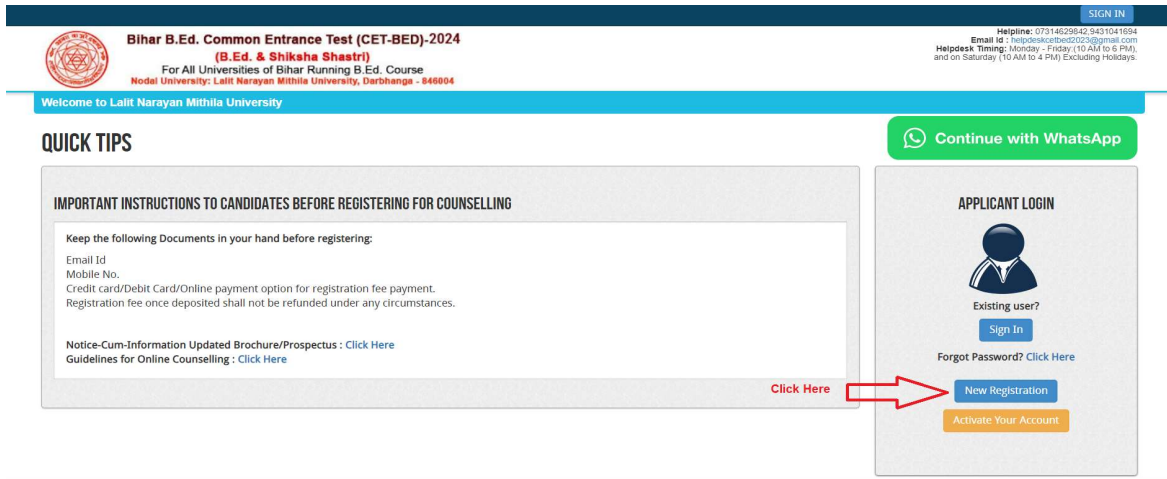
SIGN IN

Bihar B.Ed. Common Entrance Test (CET-BED)-2024
(B.Ed. & Shiksha Shastri)
For All Universities of Bihar Running B.Ed. Course
Nodal University: Lalit Narayan Mithila University, Darbhanga - 846004

Helpline: 07314629842,9431041694
Email Id : helpdeskcetbed2023@gmail.com
Helpdesk Timing: Monday - Friday:(10 AM to 6 PM), and on Saturday (10 AM to 4 PM) Excluding Holidays.

Welcome to Lalit Narayan Mithila University

QUICK TIPS

Continue with WhatsApp

IMPORTANT INSTRUCTIONS TO CANDIDATES BEFORE REGISTERING FOR COUNSELLING

Keep the following Documents in your hand before registering:

Email Id
Mobile No.
Credit card/Debit Card/Online payment option for registration fee payment.
Registration fee once deposited shall not be refunded under any circumstances.

Notice-Cum-Information Updated Brochure/Prospectus : Click Here
Guidelines for Online Counselling : Click Here

Click Here

APPLICANT LOGIN

Existing user?
Sign In
Forgot Password? Click Here
New Registration
Activate Your Account